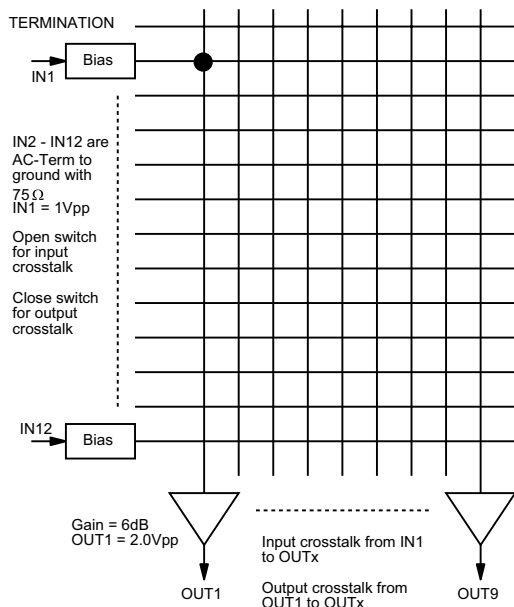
TERMINATION

IN1

Bias

IN2 - IN12 are AC-Term to ground with $75\Omega$

IN1 = 1Vpp

Open switch for input crosstalk

Close switch for output crosstalk

IN12

Bias

Gain = 6dB

OUT1 = 2.0Vpp

Input crosstalk from IN1 to OUTx

Output crosstalk from OUT1 to OUTx

OUT1

OUT9